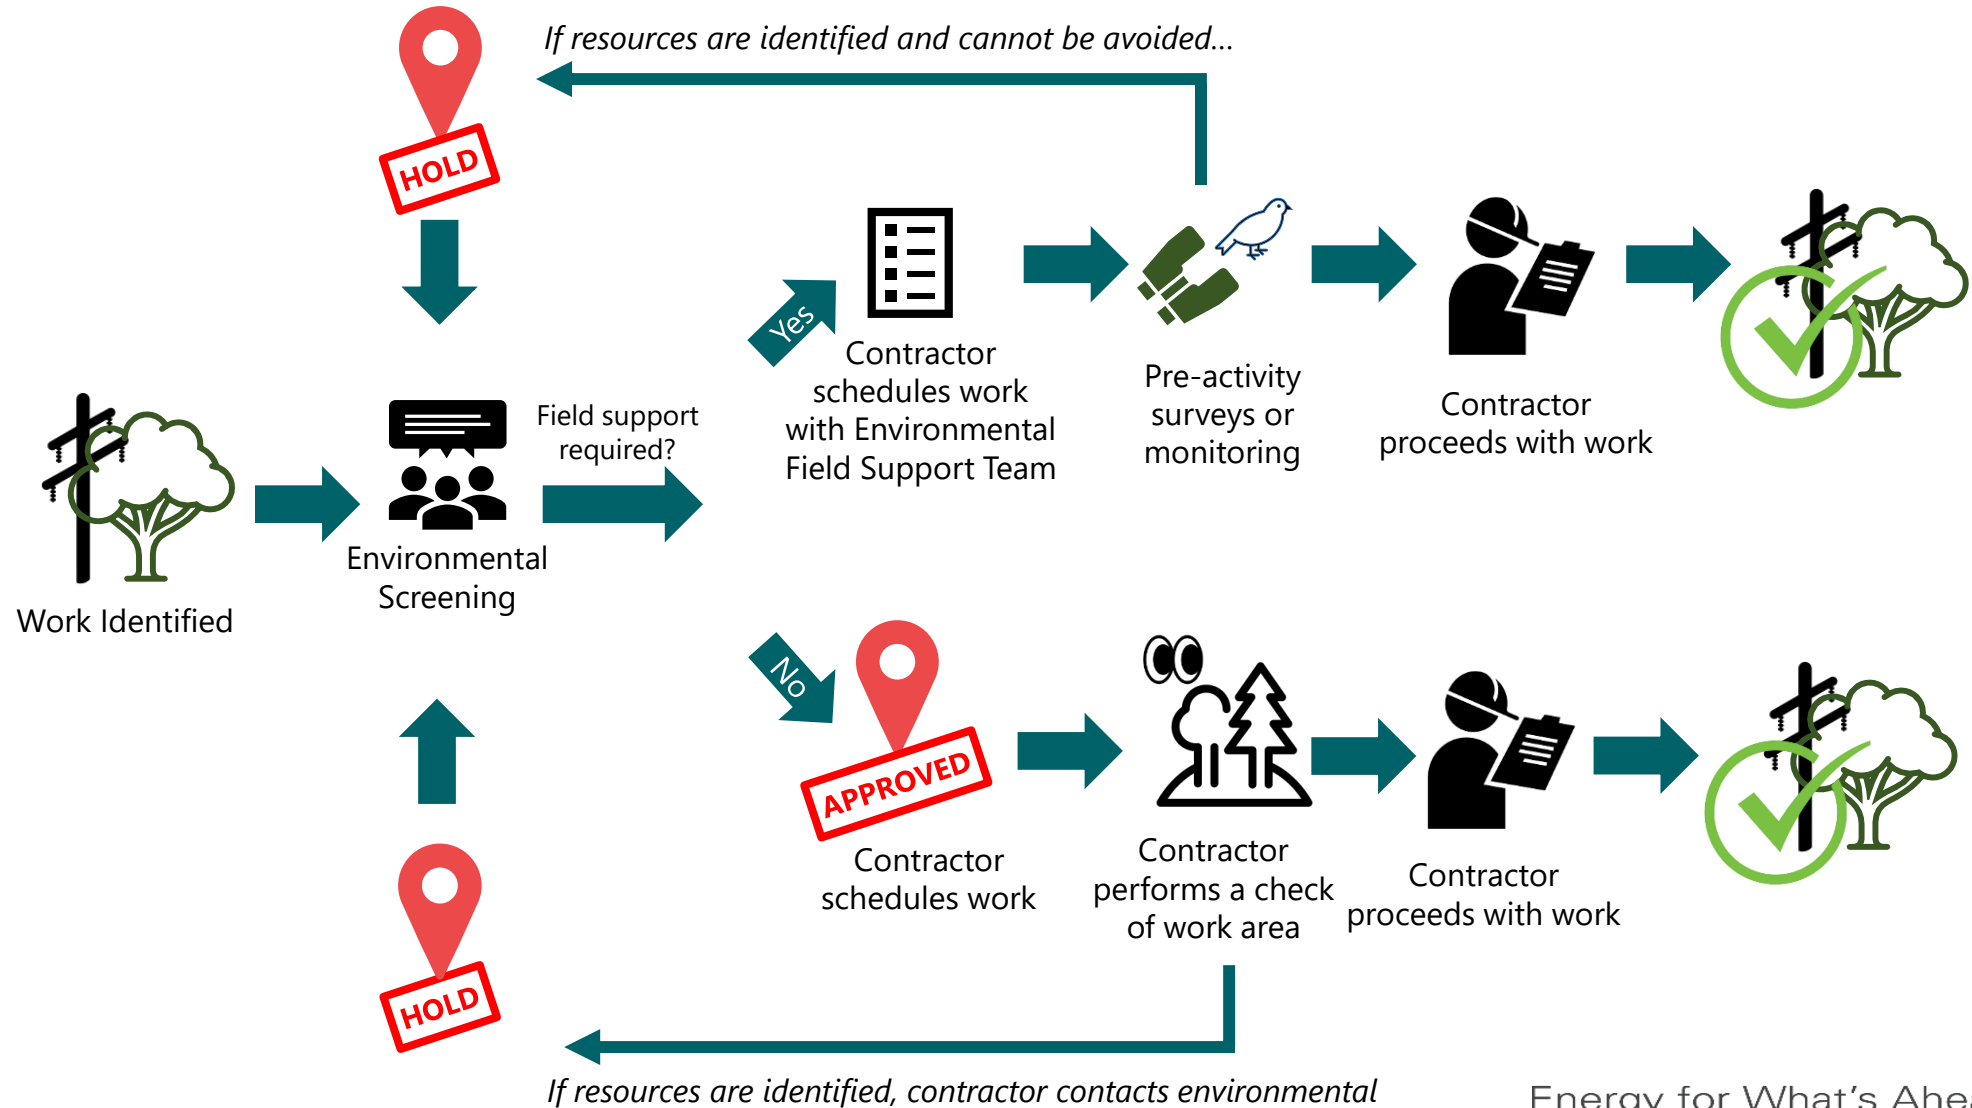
If resources are identified and cannot be avoided...

HOLD

Yes

Contractor schedules work with Environmental Field Support Team

Pre-activity surveys or monitoring

Contractor proceeds with work

Work Identified

Environmental Screening

Field support required?

No

APPROVED

Contractor schedules work

Contractor performs a check of work area

Contractor proceeds with work

HOLD

If resources are identified, contractor contacts environmental

Energy for What's Ahe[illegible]